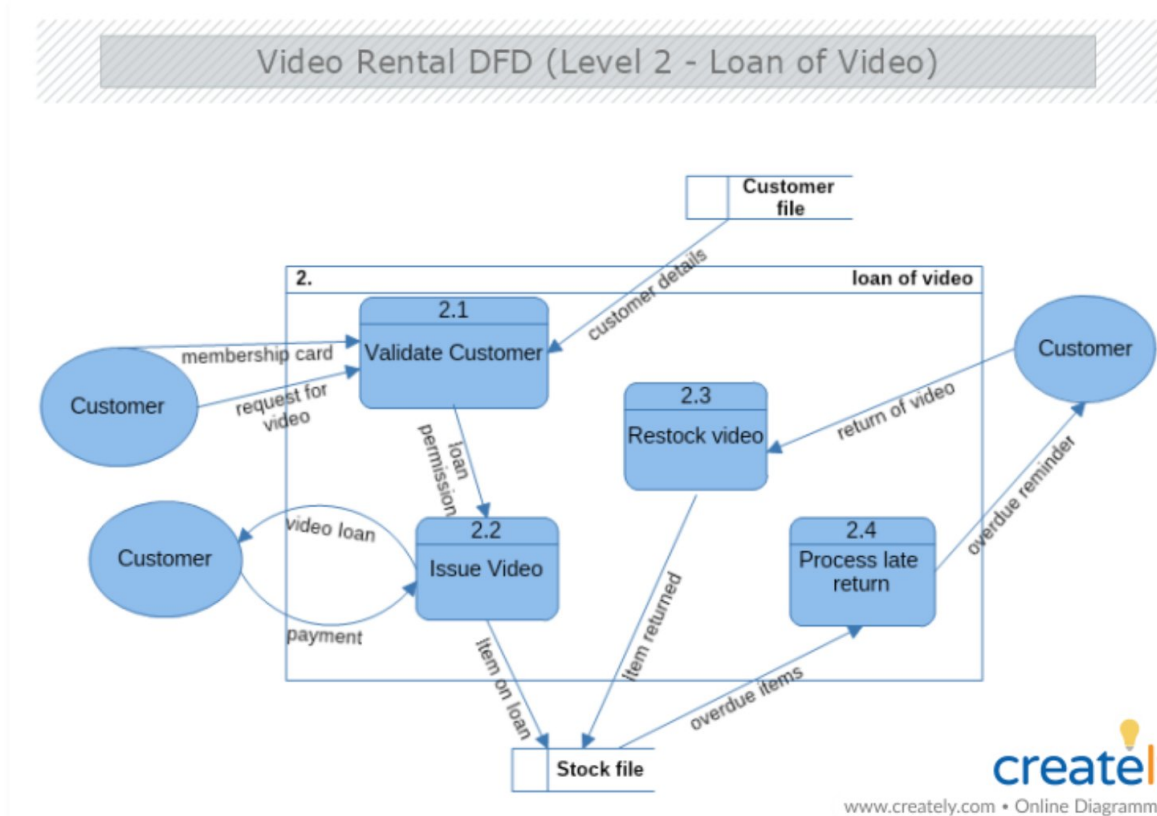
Video Rental DFD (Level 2 - Loan of Video)

Customer file

2.

loan of video

customer details

2.1
Validate Customer

membership card

request for video

Customer

Customer

return of video

2.3
Restock video

loan permission

2.2
Issue Video

video loan

Customer

payment

2.4
Process late return

overdue reminder

item on loan

item returned

overdue items

Stock file

creatly

www.creately.com • Online Diagramm